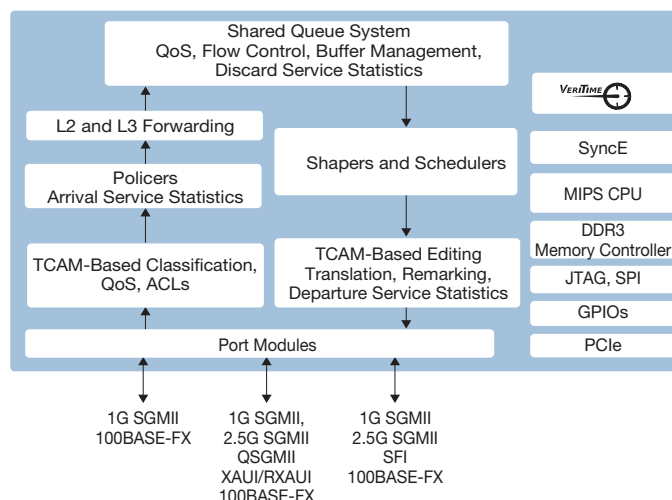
Shared Queue System
QoS, Flow Control, Buffer Management,
Discard Service Statistics

L2 and L3 Forwarding

Policers
Arrival Service Statistics

TCAM-Based Classification,
QoS, ACLs

Shapers and Schedulers

TCAM-Based Editing
Translation, Remarking,
Departure Service Statistics

Port Modules

VeriTime

SyncE

MIPS CPU

DDR3
Memory Controller

JTAG, SPI

GPIOs

PCIe

1G SGMII
100BASE-FX

1G SGMII,
2.5G SGMII
QSGMII
XAUI/RXAUI
100BASE-FX

1G SGMII
2.5G SGMII
SFI
100BASE-FX